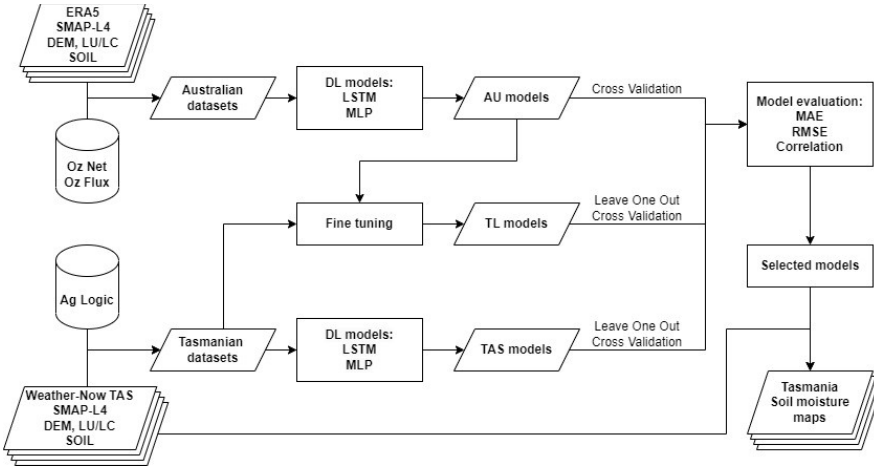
ERA5
SMAP-L4
DEM, LU/LC
SOIL

Oz Net
Oz Flux

Australian datasets

DL models:
LSTM
MLP

AU models

Cross Validation

Model evaluation:
MAE
RMSE
Correlation

Fine tuning

TL models

Leave One Out
Cross Validation

Selected models

Ag Logic

Tasmanian datasets

DL models:
LSTM
MLP

TAS models

Leave One Out
Cross Validation

Weather-Now TAS
SMAP-L4
DEM, LU/LC
SOIL

Tasmania
Soil moisture
maps